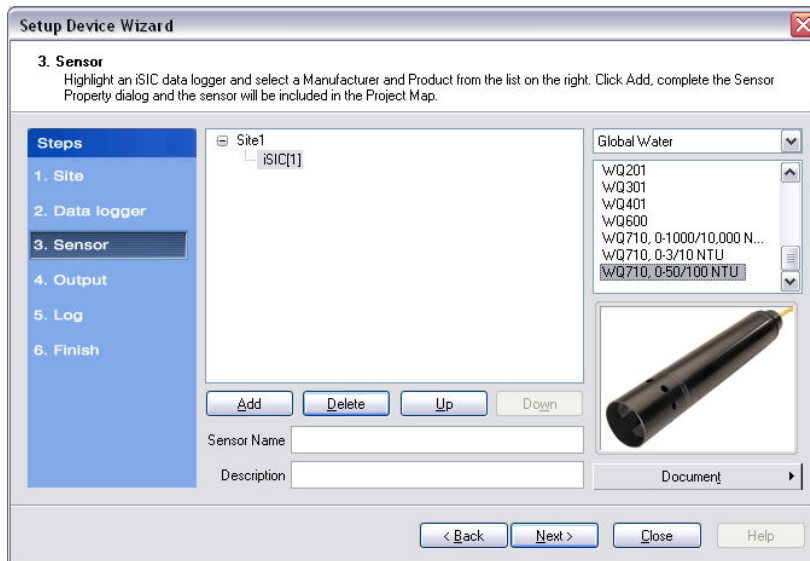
Setup Device Wizard

3. Sensor
Highlight an iSIC data logger and select a Manufacturer and Product from the list on the right. Click Add, complete the Sensor Property dialog and the sensor will be included in the Project Map.

Steps
1. Site
2. Data logger
3. Sensor
4. Output
5. Log
6. Finish

Site1
iSIC[1]

Global Water

WQ201
WQ301
WQ401
WQ600
WQ710, 0-1000/10,000 N...
WQ710, 0-3/10 NTU
WQ710, 0-50/100 NTU

Add
Delete
Up
Down

Sensor Name
Description

Document

< Back
Next >
Close
Help